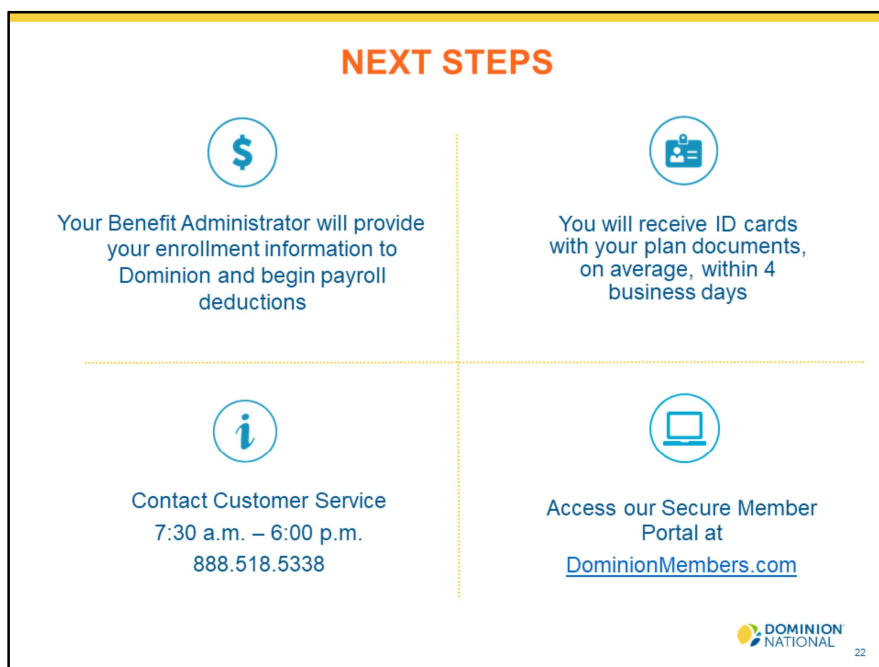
NEXT STEPS

$

Your Benefit Administrator will provide your enrollment information to Dominion and begin payroll deductions

You will receive ID cards with your plan documents, on average, within 4 business days

i

Contact Customer Service
7:30 a.m. – 6:00 p.m.
888.518.5338

Access our Secure Member Portal at
DominionMembers.com

DOMINION NATIONAL

22